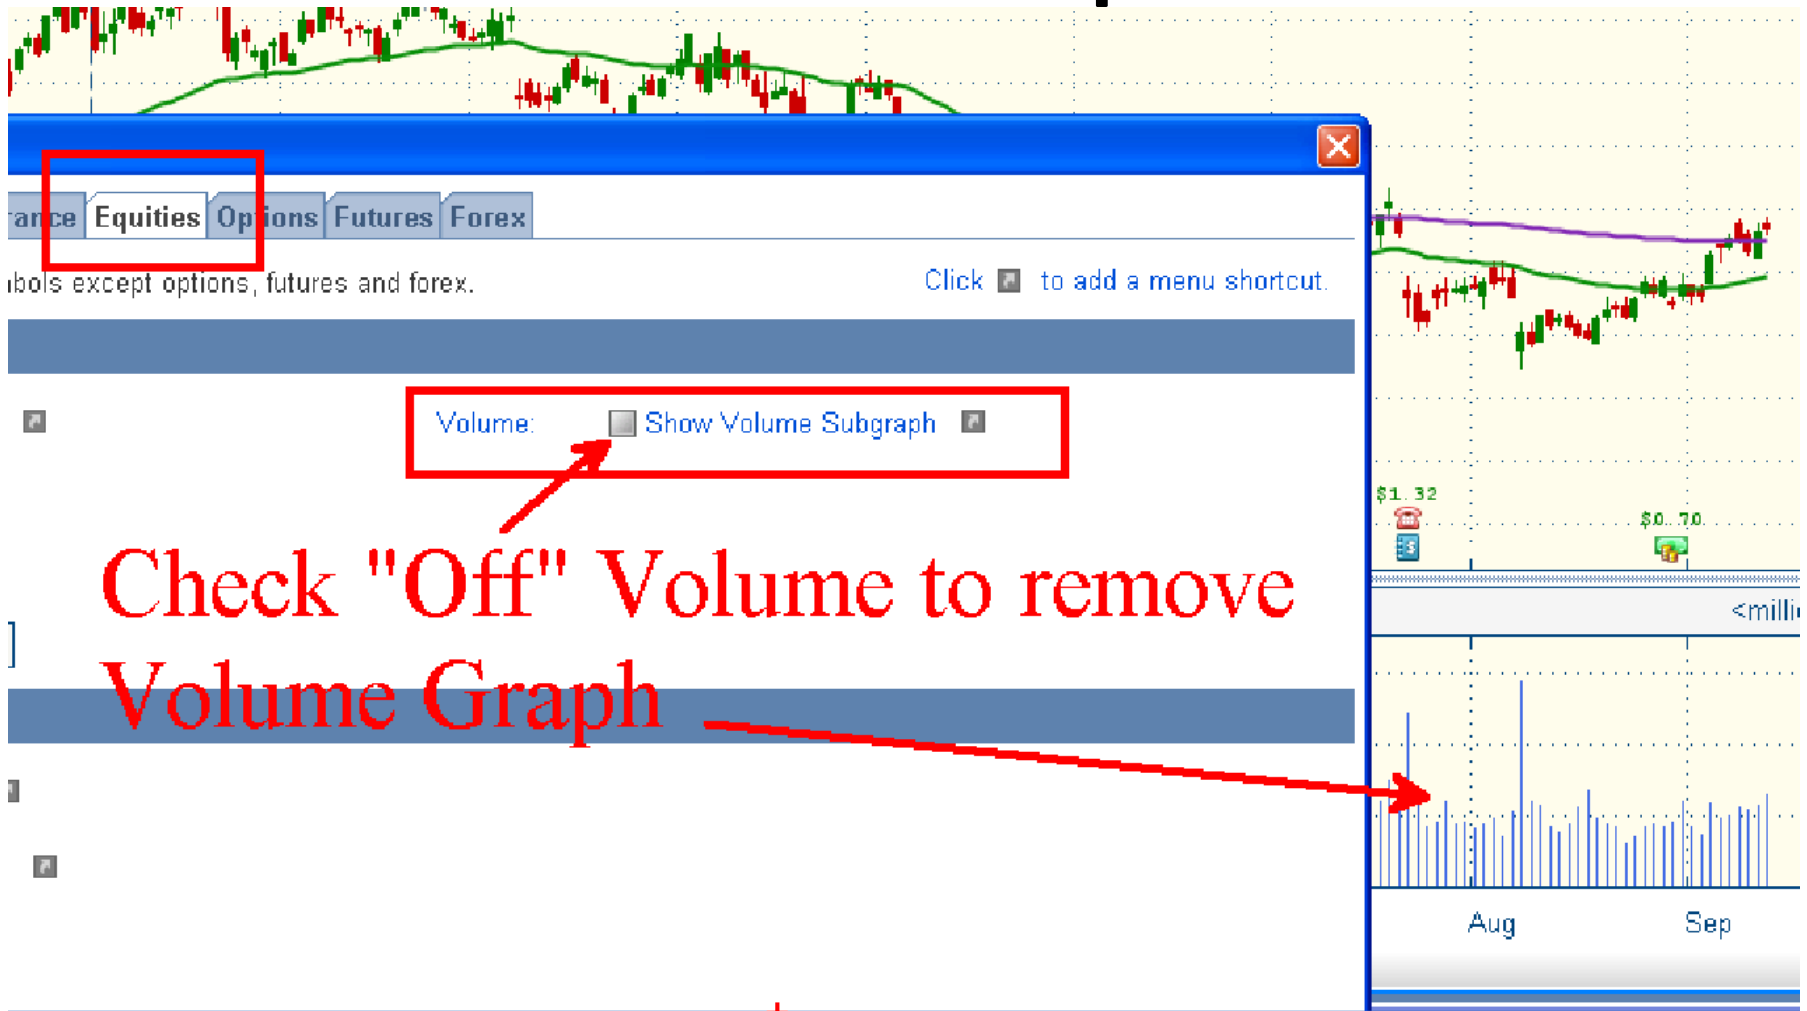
rance Equities Options Futures Forex

ıbols except options, futures and forex.

Click to add a menu shortcut.

Volume: Show Volume Subgraph

Check "Off" Volume to remove Volume Graph

$1.32

$0.70

<milli

Aug

Sep